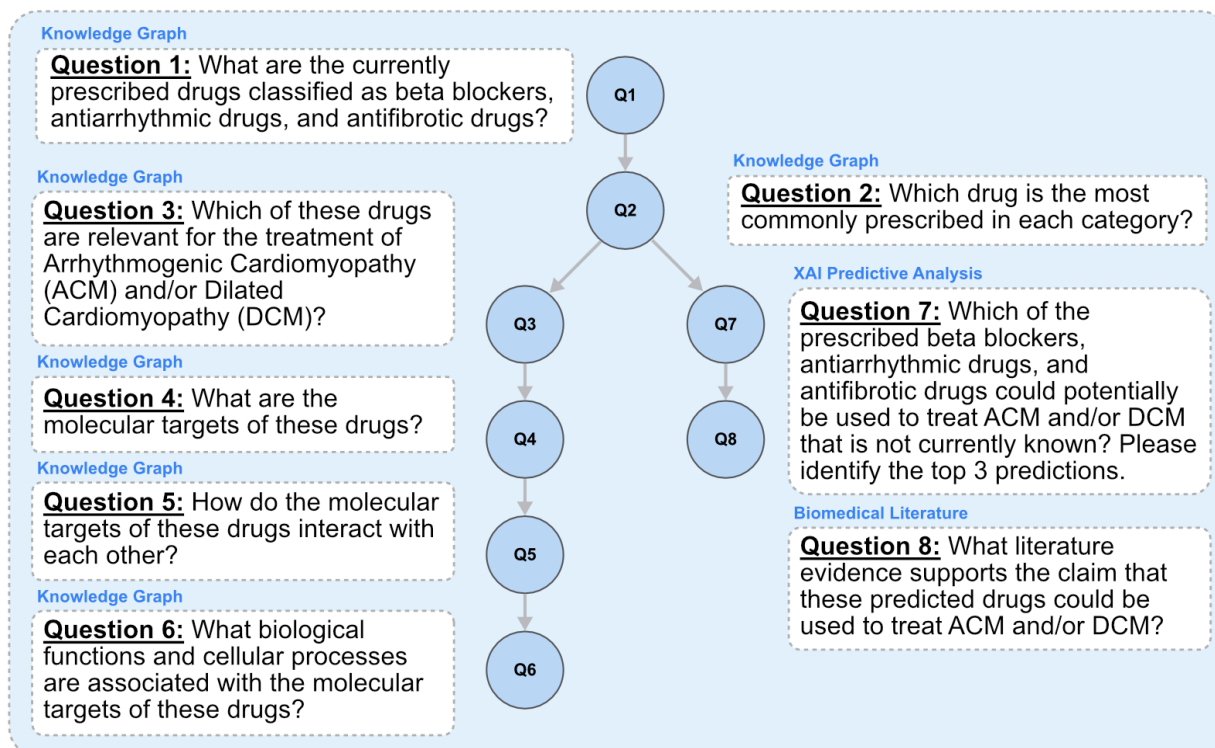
Knowledge Graph

Question 1: What are the currently prescribed drugs classified as beta blockers, antiarrhythmic drugs, and antifibrotic drugs?

Q1

Q2

Knowledge Graph

Question 2: Which drug is the most commonly prescribed in each category?

Knowledge Graph

Question 3: Which of these drugs are relevant for the treatment of Arrhythmogenic Cardiomyopathy (ACM) and/or Dilated Cardiomyopathy (DCM)?

Q3

Q7

XAI Predictive Analysis

Question 7: Which of the prescribed beta blockers, antiarrhythmic drugs, and antifibrotic drugs could potentially be used to treat ACM and/or DCM that is not currently known? Please identify the top 3 predictions.

Knowledge Graph

Question 4: What are the molecular targets of these drugs?

Q4

Q8

Knowledge Graph

Question 5: How do the molecular targets of these drugs interact with each other?

Q5

Biomedical Literature

Question 8: What literature evidence supports the claim that these predicted drugs could be used to treat ACM and/or DCM?

Knowledge Graph

Question 6: What biological functions and cellular processes are associated with the molecular targets of these drugs?

Q6